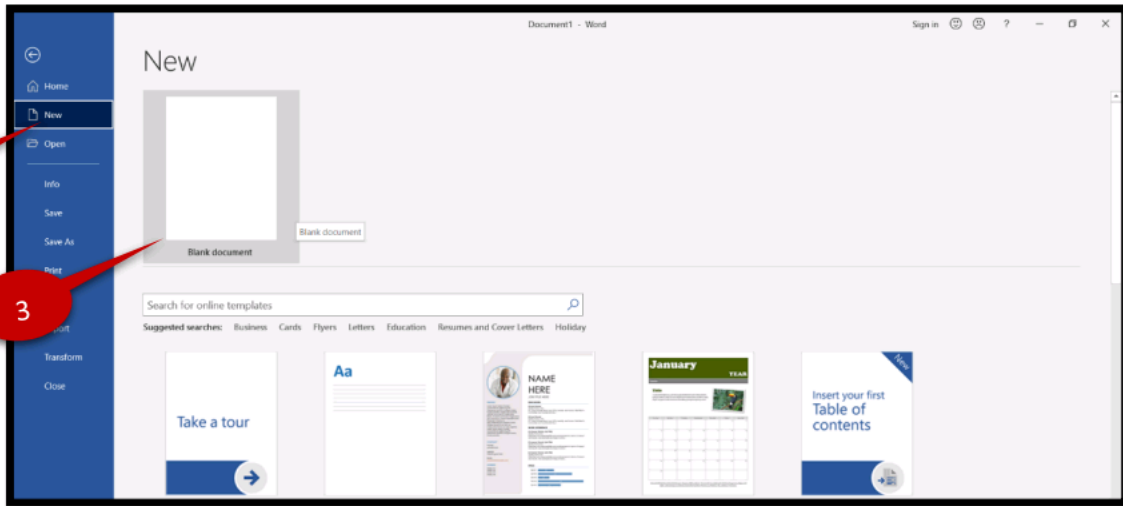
Document1 - Word

Sign in ? — ✕

Home

New

Open

Info

Save

Save As

Print

3

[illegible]port

Transform

Close

New

Blank document

Blank document

Search for online templates

Suggested searches: Business Cards Flyers Letters Education Resumes and Cover Letters Holiday

Take a tour

Aa

NAME HERE

January YEAR

New

Insert your first Table of contents